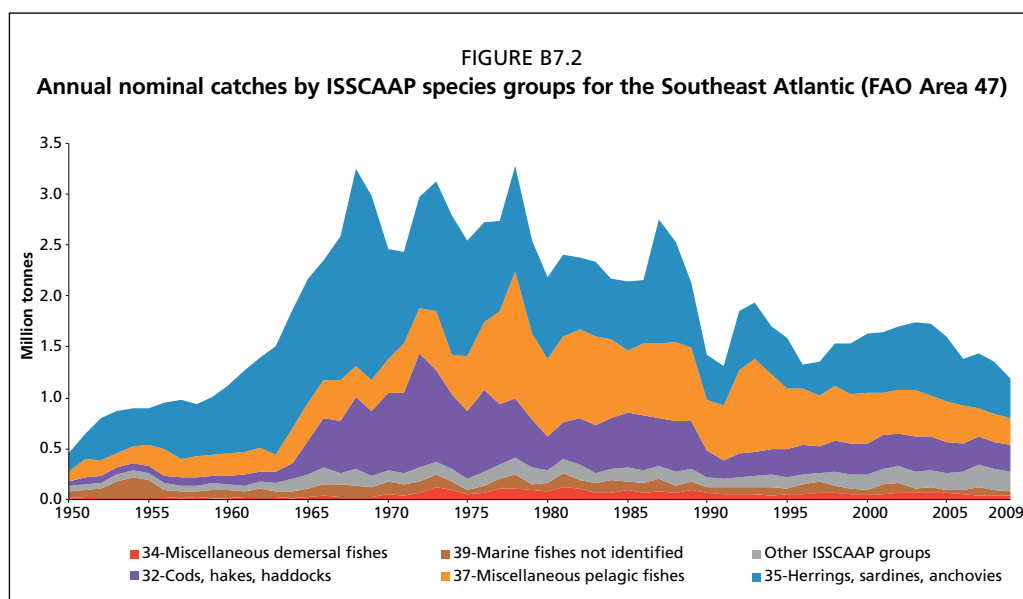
FIGURE B7.2
Annual nominal catches by ISSCAAP species groups for the Southeast Atlantic (FAO Area 47)

Million tonnes

3.5
3.0
2.5
2.0
1.5
1.0
0.5
0.0

1950 1955 1960 1965 1970 1975 1980 1985 1990 1995 2000 2005 2009

34-Miscellaneous demersal fishes
39-Marine fishes not identified
Other ISSCAAP groups
32-Cods, hakes, haddocks
37-Miscellaneous pelagic fishes
35-Herrings, sardines, anchovies